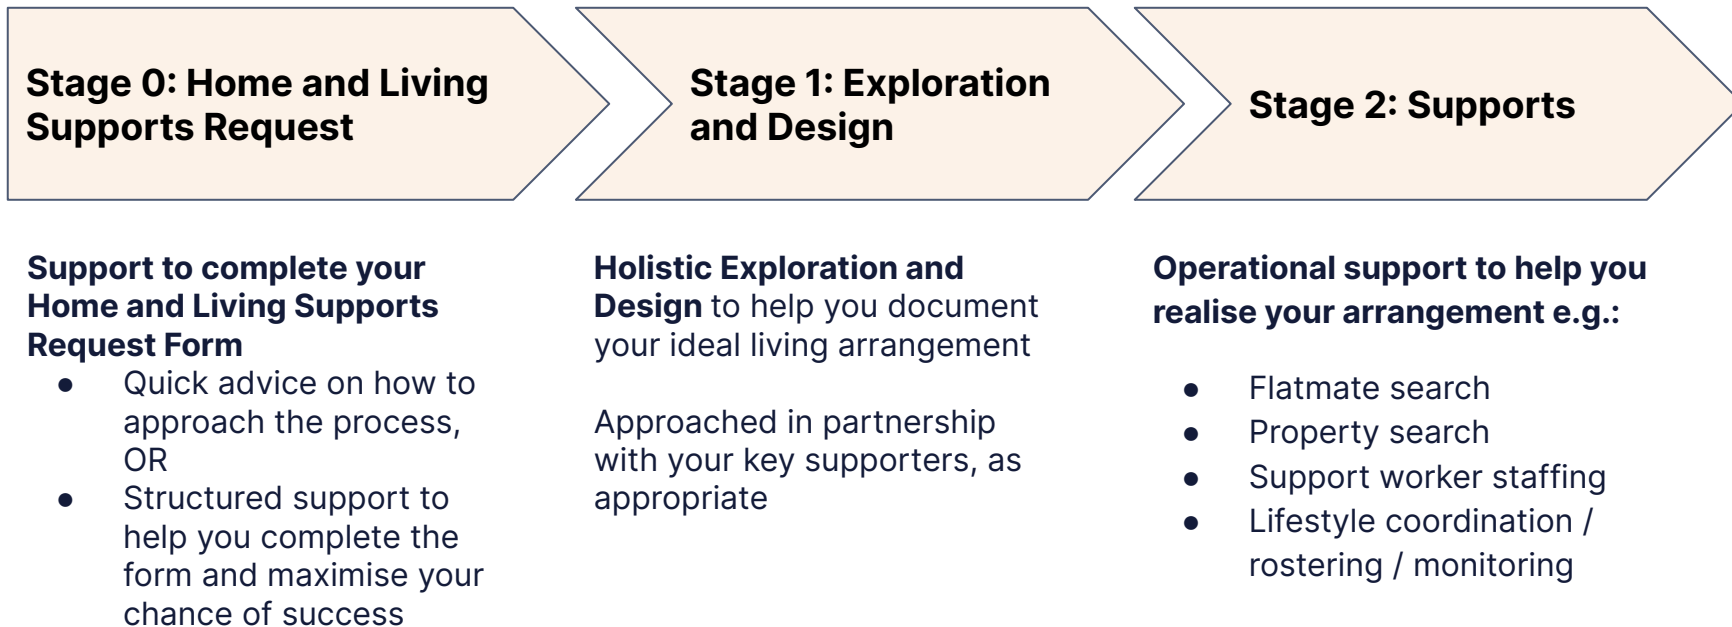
Stage 0: Home and Living Supports Request

Stage 1: Exploration and Design

Stage 2: Supports

Support to complete your Home and Living Supports Request Form
- Quick advice on how to approach the process, OR
- Structured support to help you complete the form and maximise your chance of success

Holistic Exploration and Design to help you document your ideal living arrangement

Approached in partnership with your key supporters, as appropriate

Operational support to help you realise your arrangement e.g.:

- Flatmate search
- Property search
- Support worker staffing
- Lifestyle coordination / rostering / monitoring